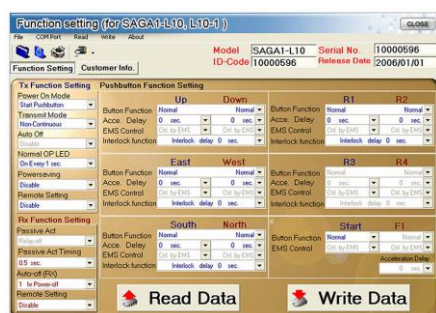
Function setting (for SAGA1-L10, L10-1 )
CLOSE
File COM Port Read Write About
Model SAGA1-L10 Serial No. 10000596
ID-Code 10000596 Release Date 2006/01/01
Function Setting Customer Info.

Tx Function Setting
Power On Mode
Start Pushbutton
Transmit Mode
Non-Continuous
Auto Off
Disable
Normal OP LED
On Every 1 sec
Powersaving
Disable
Remote Setting
Disable

Rx Function Setting
Passive Act
Relay-off
Passive Act Timing
0.5 sec.
Auto-off (RX)
1 hr Power-off
Remote Setting
Disable

Pushbutton Function Setting

| | Up | Down |
|---|---|---|
| Button Function | Normal | Normal |
| Acce. Delay | 0 sec. | 0 sec. |
| EMS Control | Ctrl. by EMS | Ctrl. by EMS |
| Interlock function | Interlock delay 0 sec. | |

| | R1 | R2 |
|---|---|---|
| Button Function | Normal | Normal |
| Acce. Delay | 0 sec. | 0 sec. |
| EMS Control | Ctrl. by EMS | Ctrl. by EMS |
| Interlock function | Interlock delay 0 sec. | |

| | East | West |
|---|---|---|
| Button Function | Normal | Normal |
| Acce. Delay | 0 sec. | 0 sec. |
| EMS Control | Ctrl. by EMS | Ctrl. by EMS |
| Interlock function | Interlock delay 0 sec. | |

| | R3 | R4 |
|---|---|---|
| Button Function | Normal | Normal |
| Acce. Delay | 0 sec. | 0 sec. |
| EMS Control | Ctrl. by EMS | Ctrl. by EMS |
| Interlock function | Interlock delay 0 sec. | |

| | South | North |
|---|---|---|
| Button Function | Normal | Normal |
| Acce. Delay | 0 sec. | 0 sec. |
| EMS Control | Ctrl. by EMS | Ctrl. by EMS |
| Interlock function | Interlock delay 0 sec. | |

| | Start | F1 |
|---|---|---|
| Button Function | Normal | Normal |
| EMS Control | Ctrl. by EMS | Ctrl. by EMS |
| | | Acceleration Delay |
| | | 0 sec. |

Read Data
Write Data